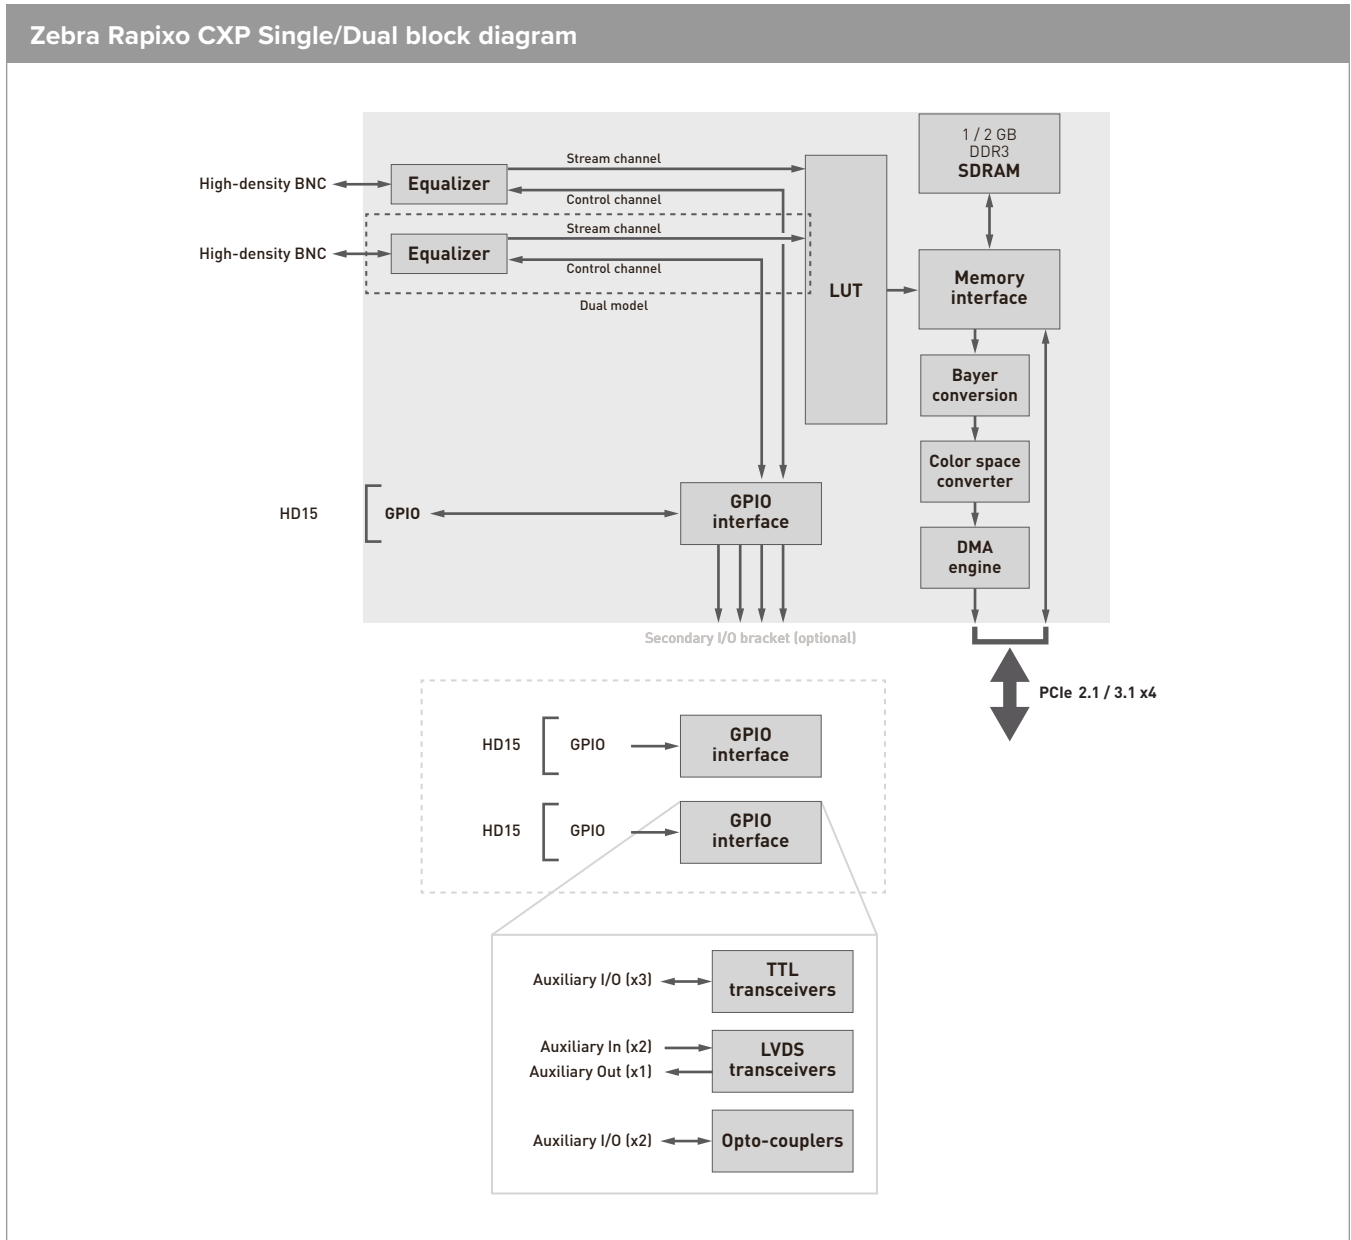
Zebra Rapixo CXP Single/Dual block diagram

High-density BNC

Equalizer

Stream channel

Control channel

High-density BNC

Equalizer

Stream channel

Control channel

Dual model

LUT

1 / 2 GB
DDR3
SDRAM

Memory interface

Bayer conversion

Color space converter

DMA engine

HD15

GPIO

GPIO interface

Secondary I/O bracket (optional)

PCIe 2.1 / 3.1 x4

HD15

GPIO

GPIO interface

HD15

GPIO

GPIO interface

Auxiliary I/O (x3)

TTL transceivers

Auxiliary In (x2)
Auxiliary Out (x1)

LVDS transceivers

Auxiliary I/O (x2)

Opto-couplers